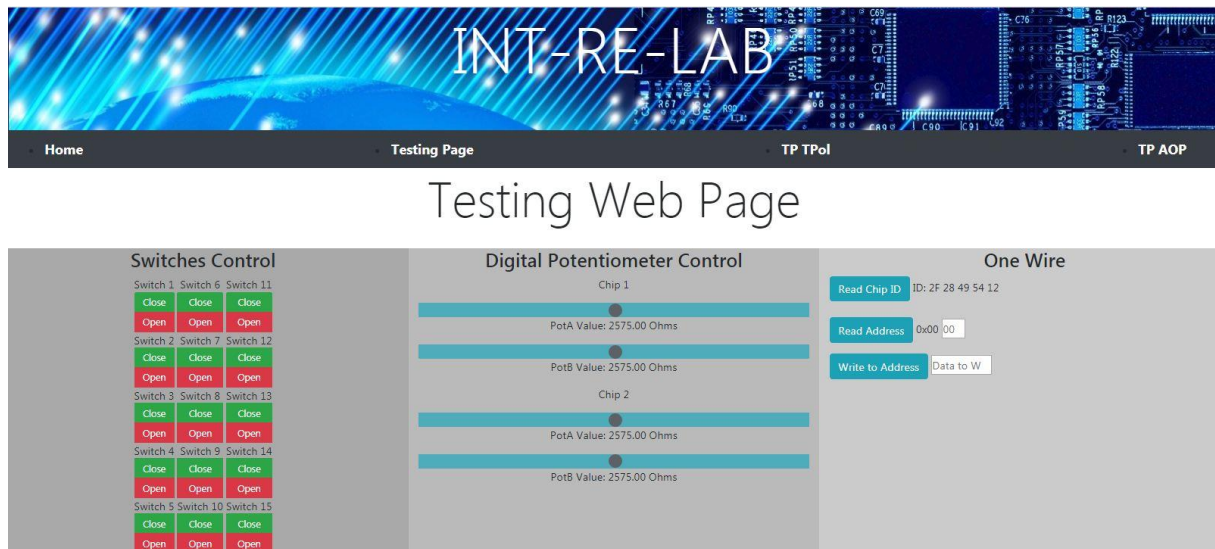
INT-RE-LAB

Home
Testing Page
TP TPol
TP AOP

Testing Web Page

Switches Control

| Switch 1 | Switch 6 | Switch 11 |
|---|---|---|
| Close | Close | Close |
| Open | Open | Open |
| Switch 2 | Switch 7 | Switch 12 |
| Close | Close | Close |
| Open | Open | Open |
| Switch 3 | Switch 8 | Switch 13 |
| Close | Close | Close |
| Open | Open | Open |
| Switch 4 | Switch 9 | Switch 14 |
| Close | Close | Close |
| Open | Open | Open |
| Switch 5 | Switch 10 | Switch 15 |
| Close | Close | Close |
| Open | Open | Open |

Digital Potentiometer Control

Chip 1

PotA Value: 2575.00 Ohms

PotB Value: 2575.00 Ohms

Chip 2

PotA Value: 2575.00 Ohms

PotB Value: 2575.00 Ohms

One Wire

Read Chip ID ID: 2F 28 49 54 12

Read Address 0x00 00

Write to Address Data to W